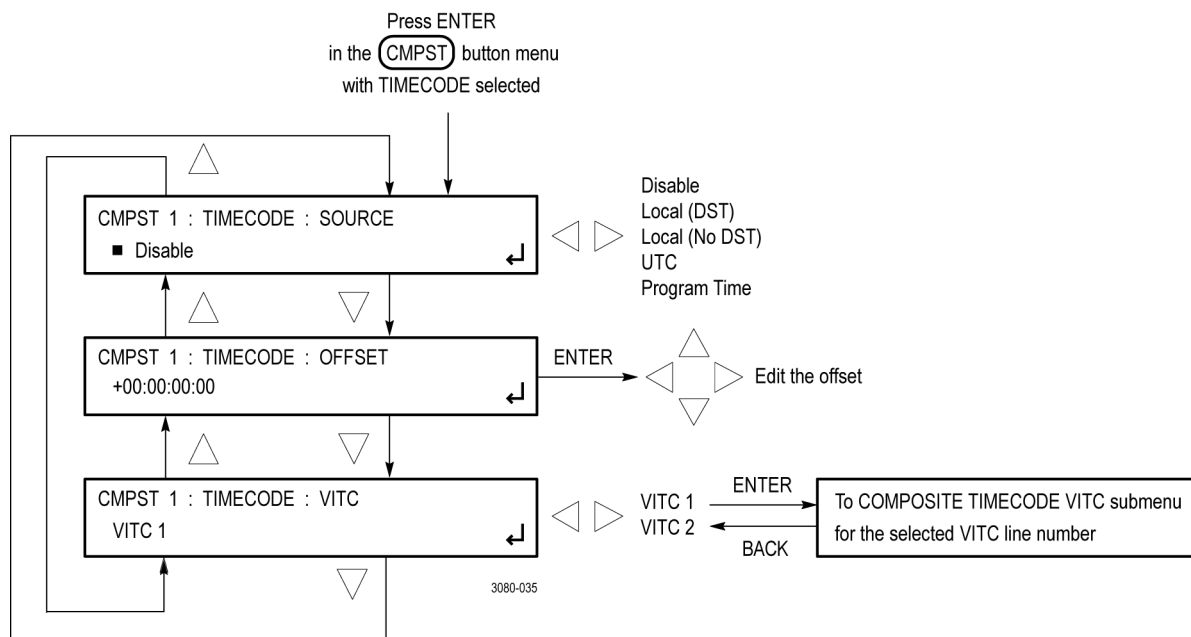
Press ENTER in the CMPST button menu with TIMECODE selected

CMPST 1 : TIMECODE : SOURCE
■ Disable

Disable
Local (DST)
Local (No DST)
UTC
Program Time

CMPST 1 : TIMECODE : OFFSET
+00:00:00:00

ENTER

Edit the offset

CMPST 1 : TIMECODE : VITC
VITC 1

VITC 1
VITC 2

ENTER

BACK

To COMPOSITE TIMECODE VITC submenu for the selected VITC line number

3080-035